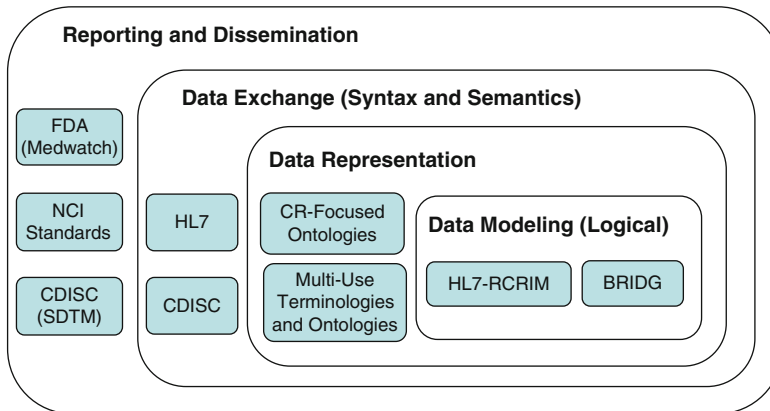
Reporting and Dissemination

FDA (Medwatch)

NCI Standards

CDISC (SDTM)

Data Exchange (Syntax and Semantics)

HL7

CDISC

Data Representation

CR-Focused Ontologies

Multi-Use Terminologies and Ontologies

Data Modeling (Logical)

HL7-RCRIM

BRIDG